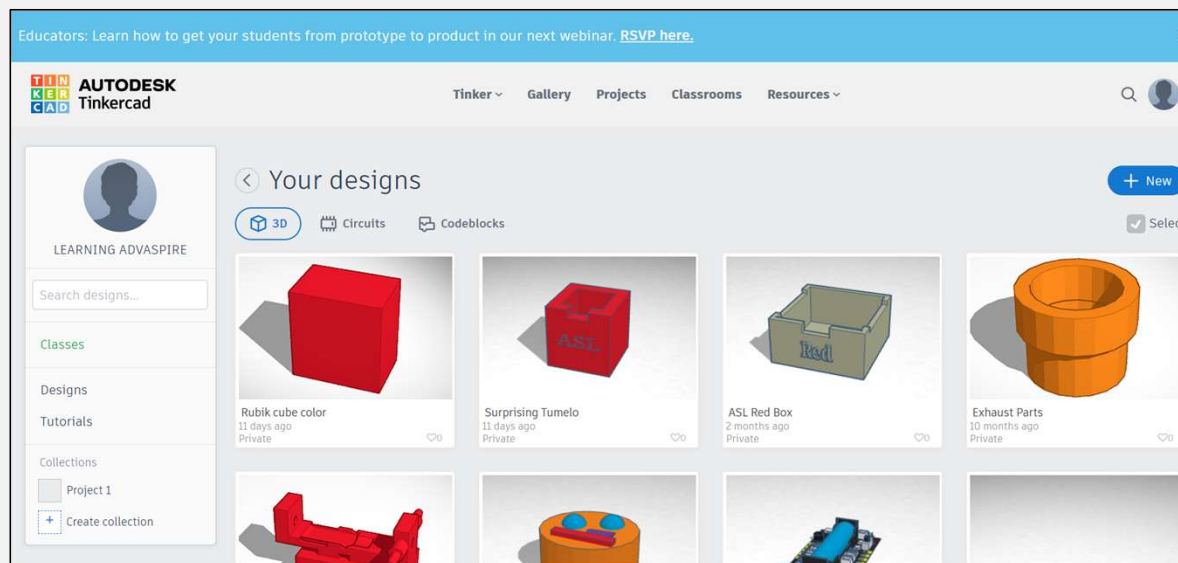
Educators: Learn how to get your students from prototype to product in our next webinar. RSVP here.

TIN KER CAD AUTODESK Tinkercad

Tinker Gallery Projects Classrooms Resources

LEARNING ADVASPIRE

Search designs...

Classes

Designs

Tutorials

Collections

Project 1

+ Create collection

Your designs

+ New

3D Circuits Codeblocks

Selec

ASL

Red

Rubik cube color
11 days ago
Private
0

Surprising Tumelo
11 days ago
Private
0

ASL Red Box
2 months ago
Private
0

Exhaust Parts
10 months ago
Private
0